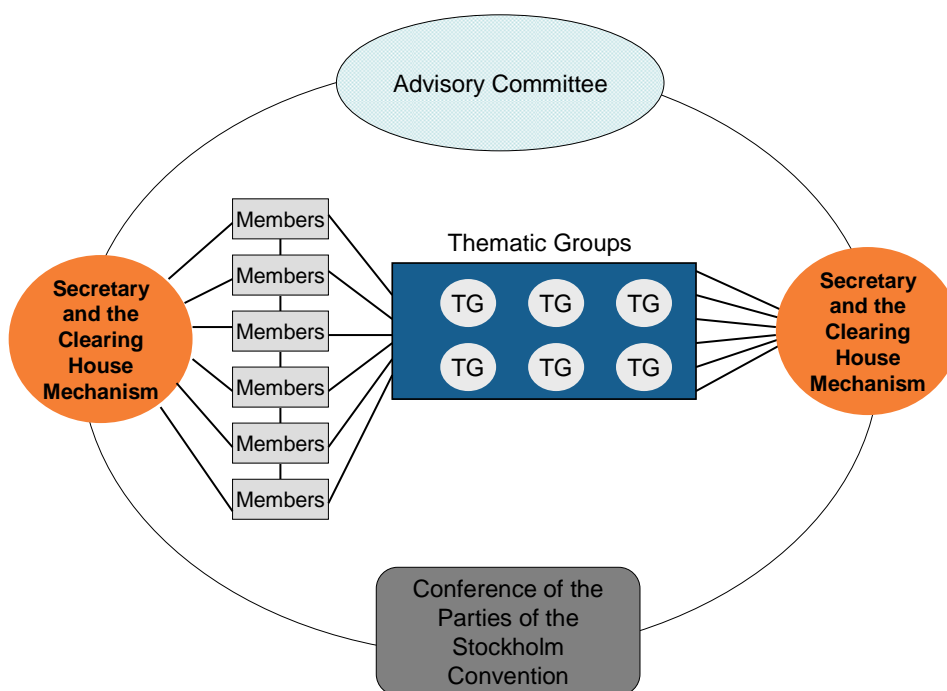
Advisory Committee

Secretary and the Clearing House Mechanism

Members
Members
Members
Members
Members
Members

Thematic Groups

TG TG TG
TG TG TG

Secretary and the Clearing House Mechanism

Conference of the Parties of the Stockholm Convention